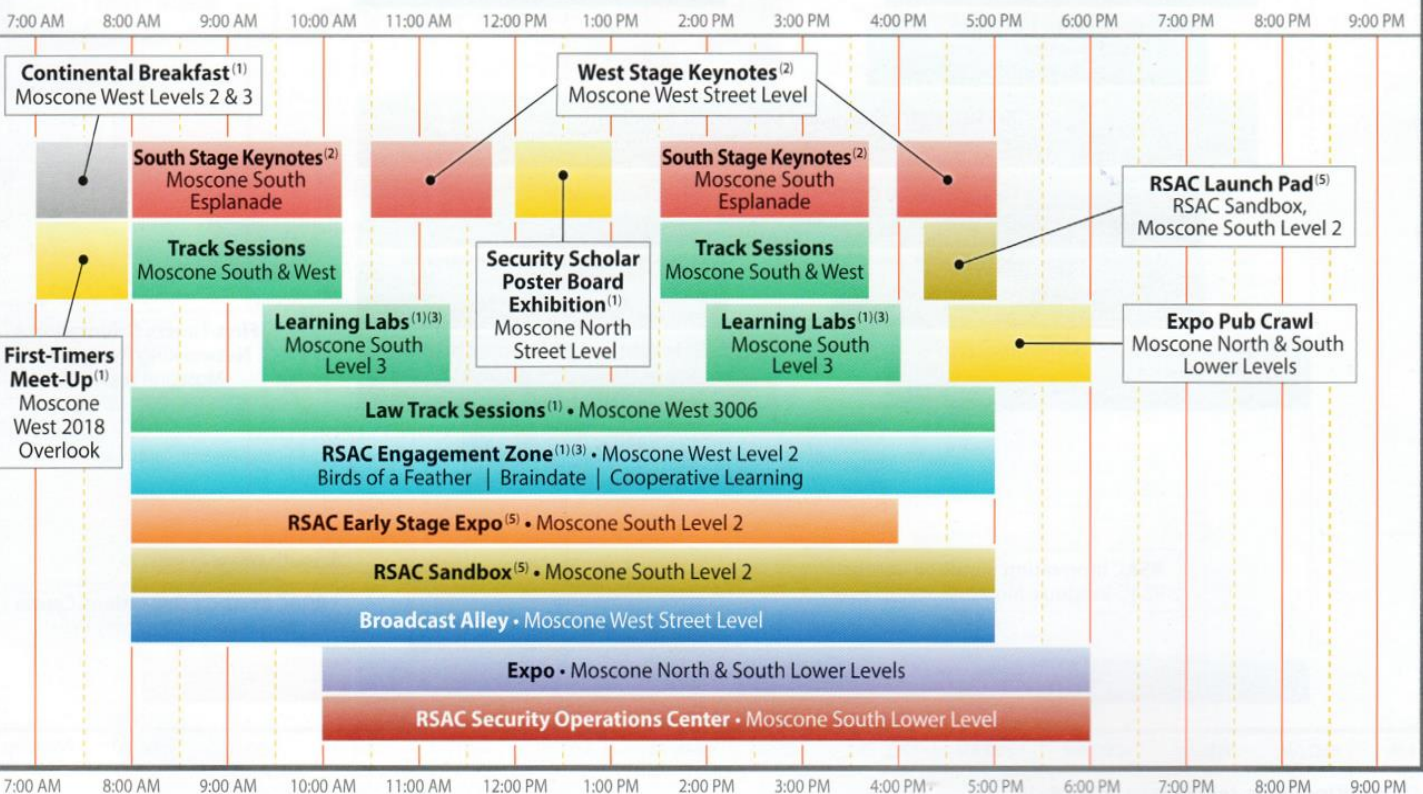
7:00 AM 8:00 AM 9:00 AM 10:00 AM 11:00 AM 12:00 PM 1:00 PM 2:00 PM 3:00 PM 4:00 PM 5:00 PM 6:00 PM 7:00 PM 8:00 PM 9:00 PM

Continental Breakfast$^{(1)}$
Moscone West Levels 2 & 3

West Stage Keynotes$^{(2)}$
Moscone West Street Level

South Stage Keynotes$^{(2)}$
Moscone South Esplanade

South Stage Keynotes$^{(2)}$
Moscone South Esplanade

RSAC Launch Pad$^{(5)}$
RSAC Sandbox, Moscone South Level 2

Track Sessions
Moscone South & West

Security Scholar Poster Board Exhibition$^{(1)}$
Moscone North Street Level

Track Sessions
Moscone South & West

First-Timers Meet-Up$^{(1)}$
Moscone West 2018 Overlook

Learning Labs$^{(1)(3)}$
Moscone South Level 3

Learning Labs$^{(1)(3)}$
Moscone South Level 3

Expo Pub Crawl
Moscone North & South Lower Levels

Law Track Sessions$^{(1)}$ • Moscone West 3006

RSAC Engagement Zone$^{(1)(3)}$ • Moscone West Level 2
Birds of a Feather | Braindate | Cooperative Learning

RSAC Early Stage Expo$^{(5)}$ • Moscone South Level 2

RSAC Sandbox$^{(5)}$ • Moscone South Level 2

Broadcast Alley • Moscone West Street Level

Expo • Moscone North & South Lower Levels

RSAC Security Operations Center • Moscone South Lower Level

7:00 AM 8:00 AM 9:00 AM 10:00 AM 11:00 AM 12:00 PM 1:00 PM 2:00 PM 3:00 PM 4:00 PM 5:00 PM 6:00 PM 7:00 PM 8:00 PM 9:00 PM